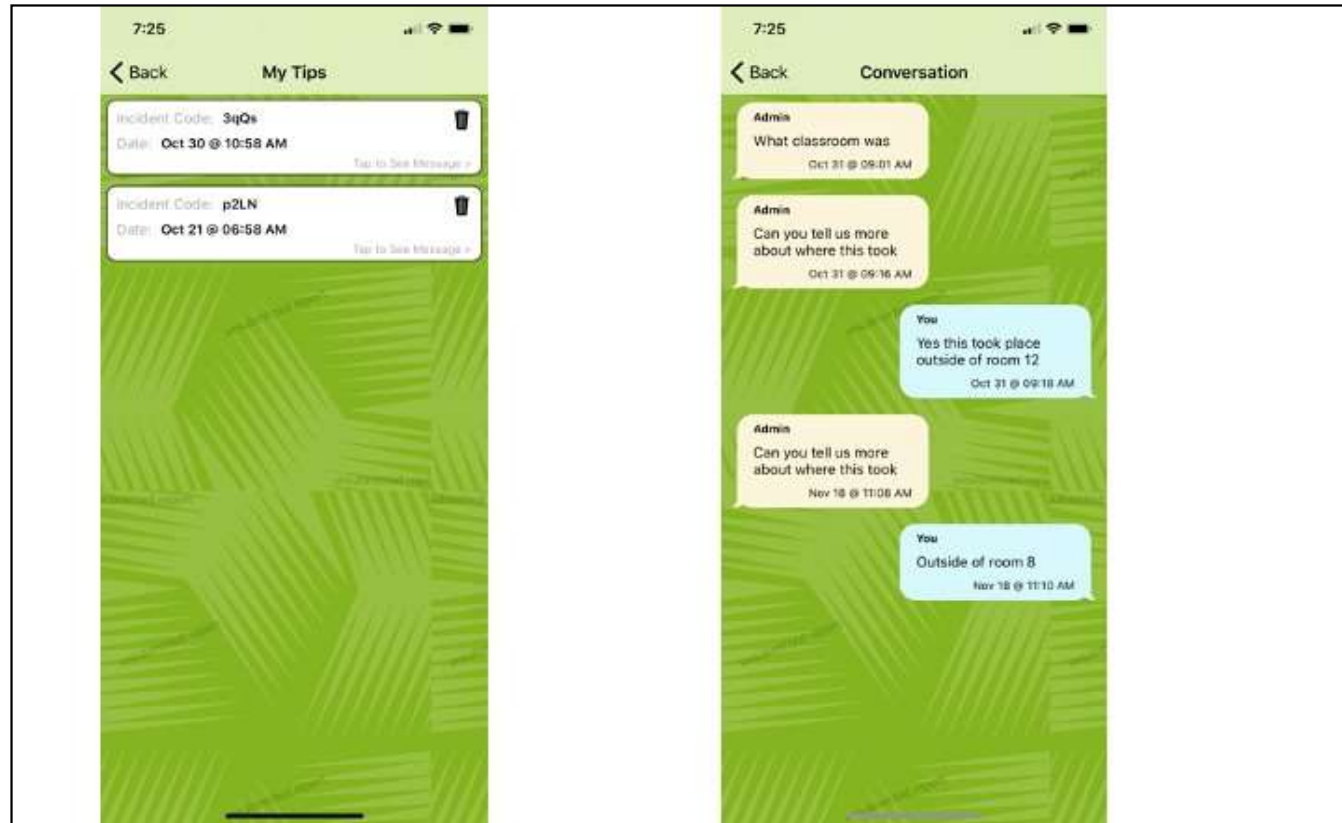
7:25

Back

My Tips

Incident Code: 3qQs
Date: Oct 30 @ 10:58 AM
Tap to See Message >

Incident Code: p2LN
Date: Oct 21 @ 06:58 AM
Tap to See Message >

7:25

Back

Conversation

Admin
What classroom was
Oct 31 @ 09:01 AM

Admin
Can you tell us more about where this took
Oct 31 @ 09:16 AM

You
Yes this took place outside of room 12
Oct 31 @ 09:18 AM

Admin
Can you tell us more about where this took
Nov 18 @ 11:08 AM

You
Outside of room 8
Nov 18 @ 11:10 AM